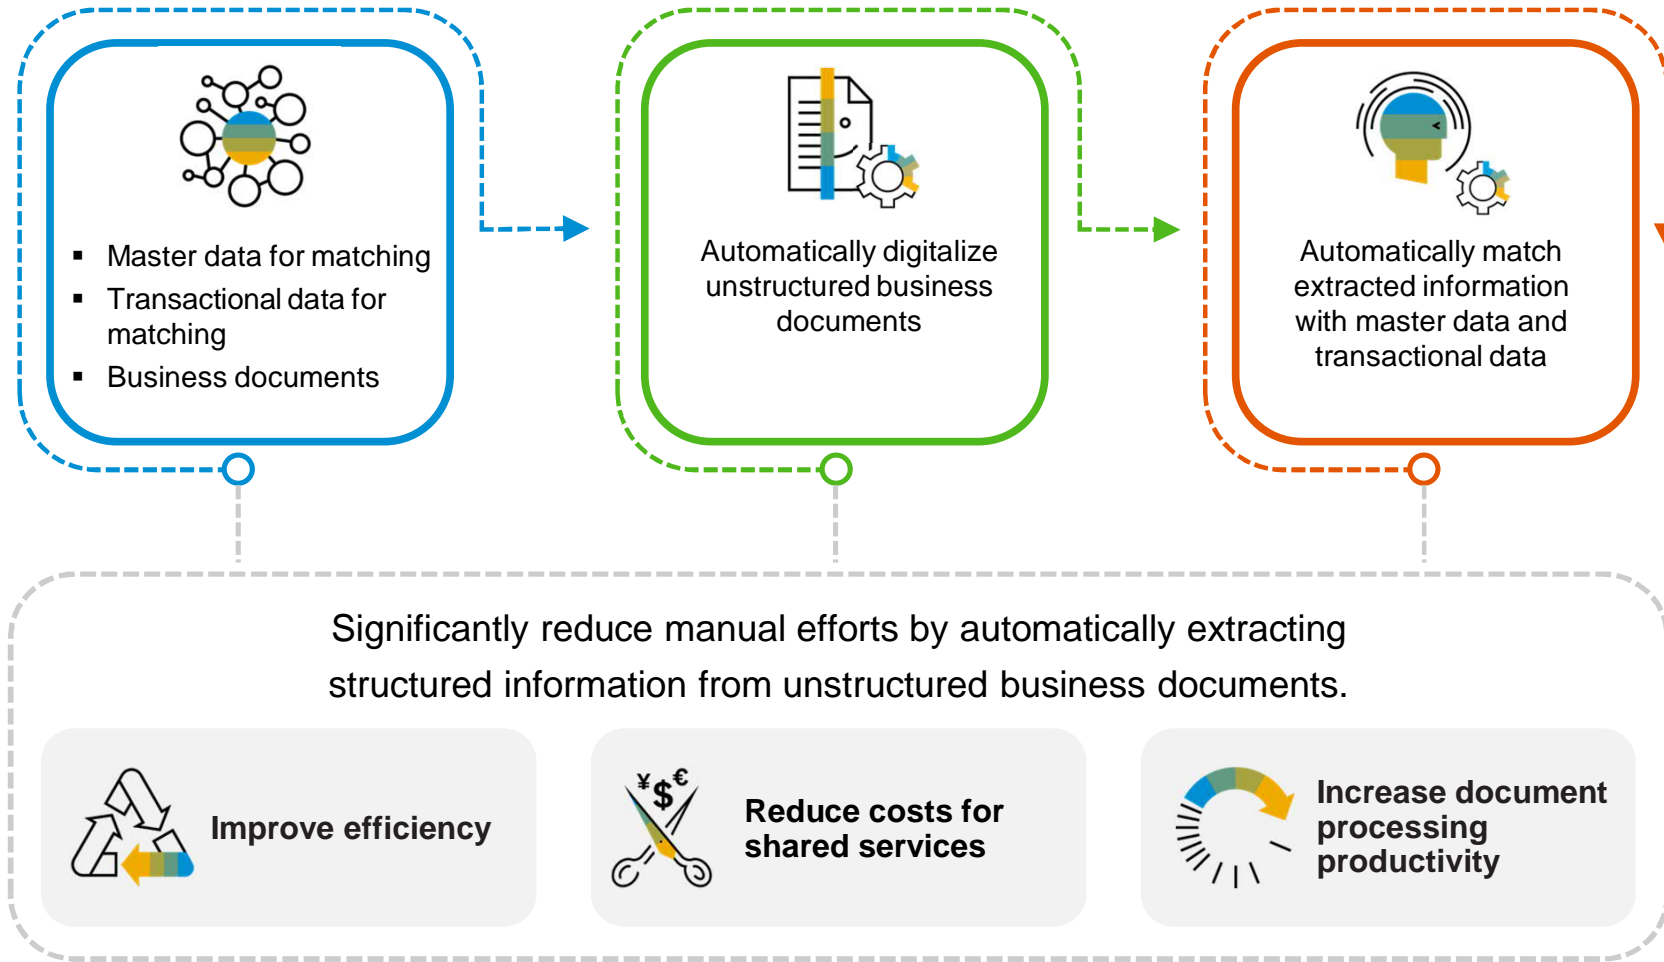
- Master data for matching
- Transactional data for matching
- Business documents

Automatically digitalize unstructured business documents

Automatically match extracted information with master data and transactional data

Significantly reduce manual efforts by automatically extracting structured information from unstructured business documents.

Improve efficiency

¥ $ €

Reduce costs for shared services

Increase document processing productivity